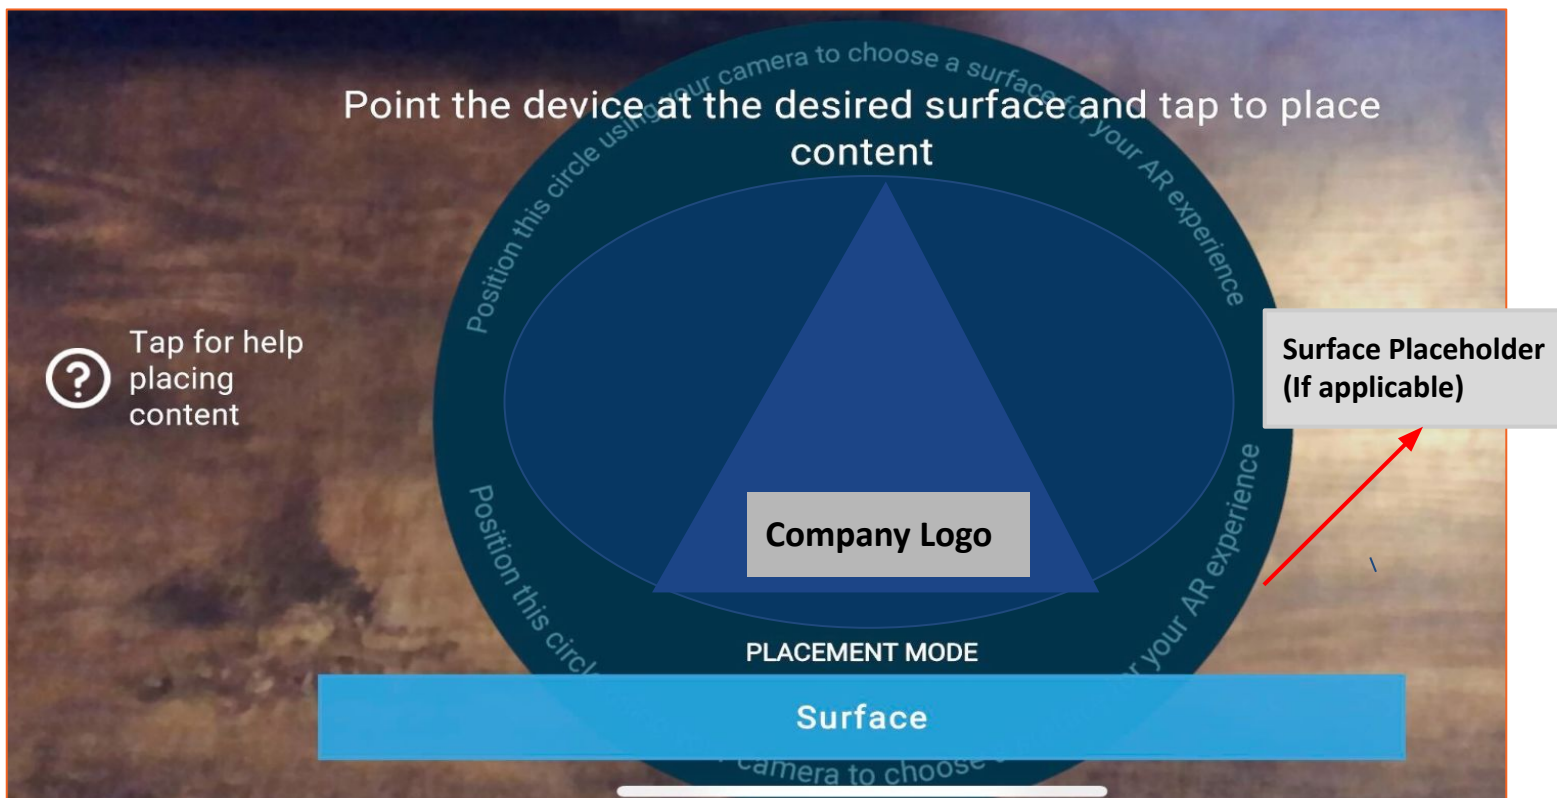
Point the device at the desired surface and tap to place content

Position this circle using your camera to choose a surface for your AR experience

Tap for help placing content

Surface Placeholder (If applicable)

Company Logo

Position this circl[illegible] your AR experience

PLACEMENT MODE

Surface

camera to choose